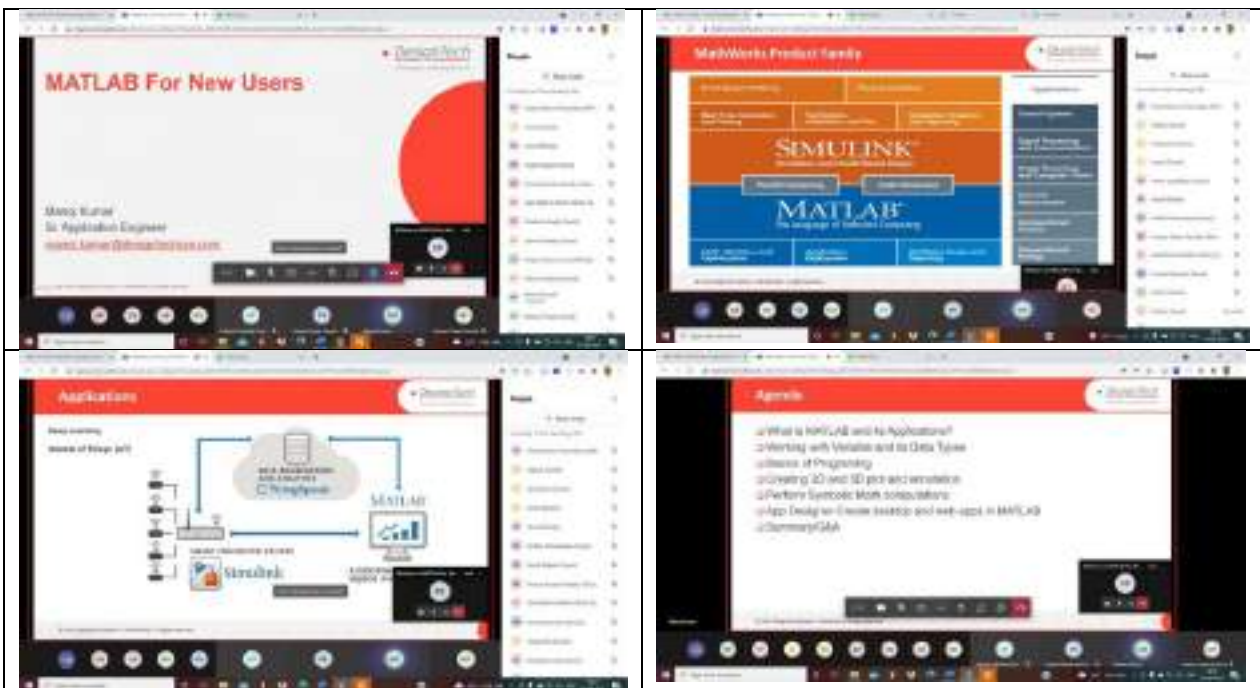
DesignTech

MATLAB For New Users

Manoj Kumar
Sr. Application Engineer
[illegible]

People

MathWorks Product Family

DesignTech

SIMULINK

MATLAB
The Language of Technical Computing

People

Applications

DesignTech

Deep Learning
Internet of Things (IoT)

DATA AGGREGATION AND ANALYTICS
ThingSpeak

MATLAB

Simulink

People

Agenda

DesignTech

What is MATLAB and its Applications?
Working with Variable and its Data Types
Basics of Programing
Creating 2D and 3D plot and annotation
Perform Symbolic Math computations
App Design-Create desktop and web-apps in MATLAB
Summary/Q&A